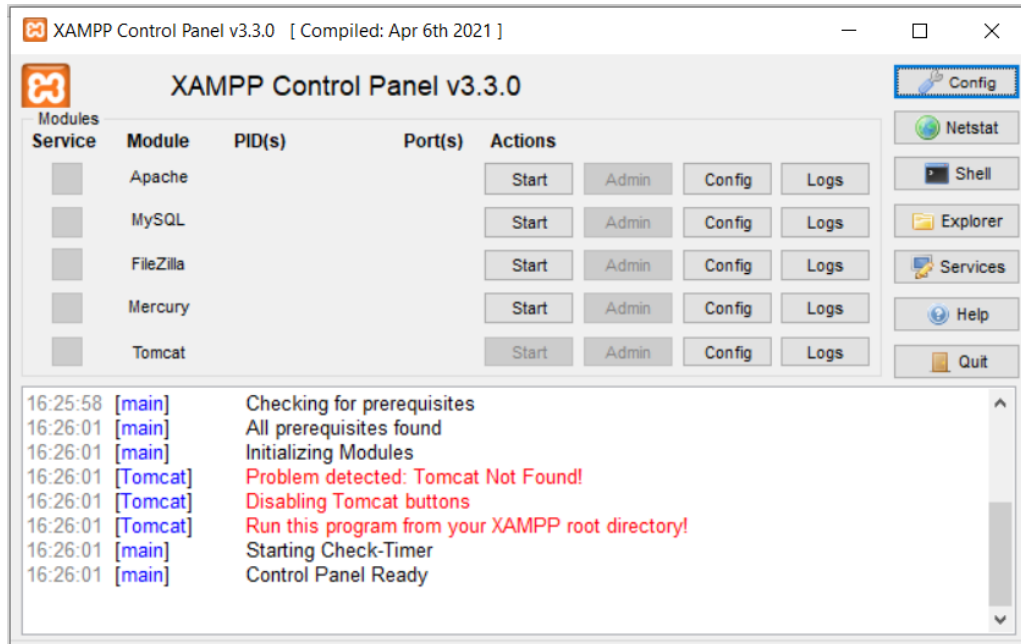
XAMPP Control Panel v3.3.0 [ Compiled: Apr 6th 2021 ]

XAMPP Control Panel v3.3.0

Config
Netstat
Shell
Explorer
Services
Help
Quit

Modules

| Service | Module | PID(s) | Port(s) | Actions | | | |
|---|---|---|---|---|---|---|---|
| | Apache | | | Start | Admin | Config | Logs |
| | MySQL | | | Start | Admin | Config | Logs |
| | FileZilla | | | Start | Admin | Config | Logs |
| | Mercury | | | Start | Admin | Config | Logs |
| | Tomcat | | | Start | Admin | Config | Logs |

16:25:58 [main] Checking for prerequisites
16:26:01 [main] All prerequisites found
16:26:01 [main] Initializing Modules
16:26:01 [Tomcat] Problem detected: Tomcat Not Found!
16:26:01 [Tomcat] Disabling Tomcat buttons
16:26:01 [Tomcat] Run this program from your XAMPP root directory!
16:26:01 [main] Starting Check-Timer
16:26:01 [main] Control Panel Ready